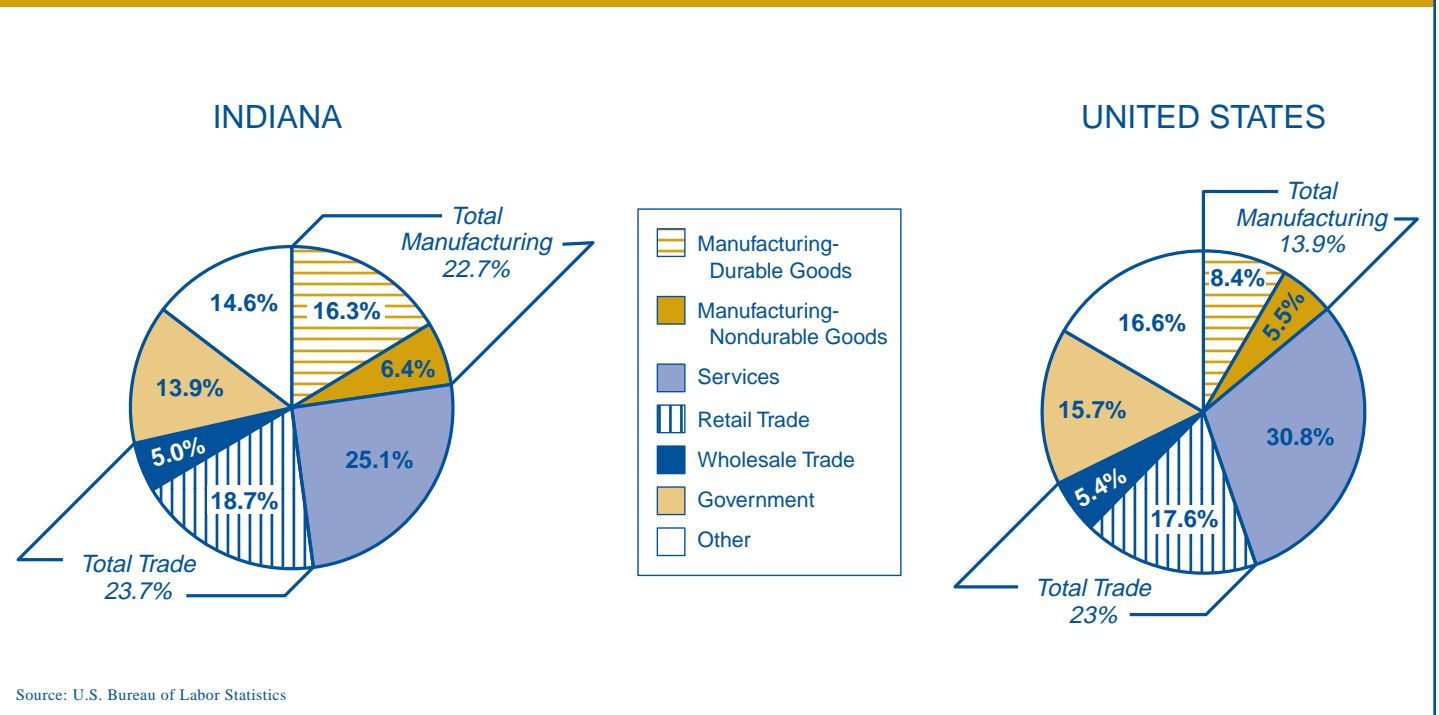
INDIANA

Total Manufacturing 22.7%

14.6%

16.3%

6.4%

13.9%

25.1%

5.0%

18.7%

Total Trade 23.7%

Manufacturing-Durable Goods

Manufacturing-Nondurable Goods

Services

Retail Trade

Wholesale Trade

Government

Other

UNITED STATES

Total Manufacturing 13.9%

8.4%

5.5%

16.6%

15.7%

30.8%

5.4%

17.6%

Total Trade 23%

Source: U.S. Bureau of Labor Statistics